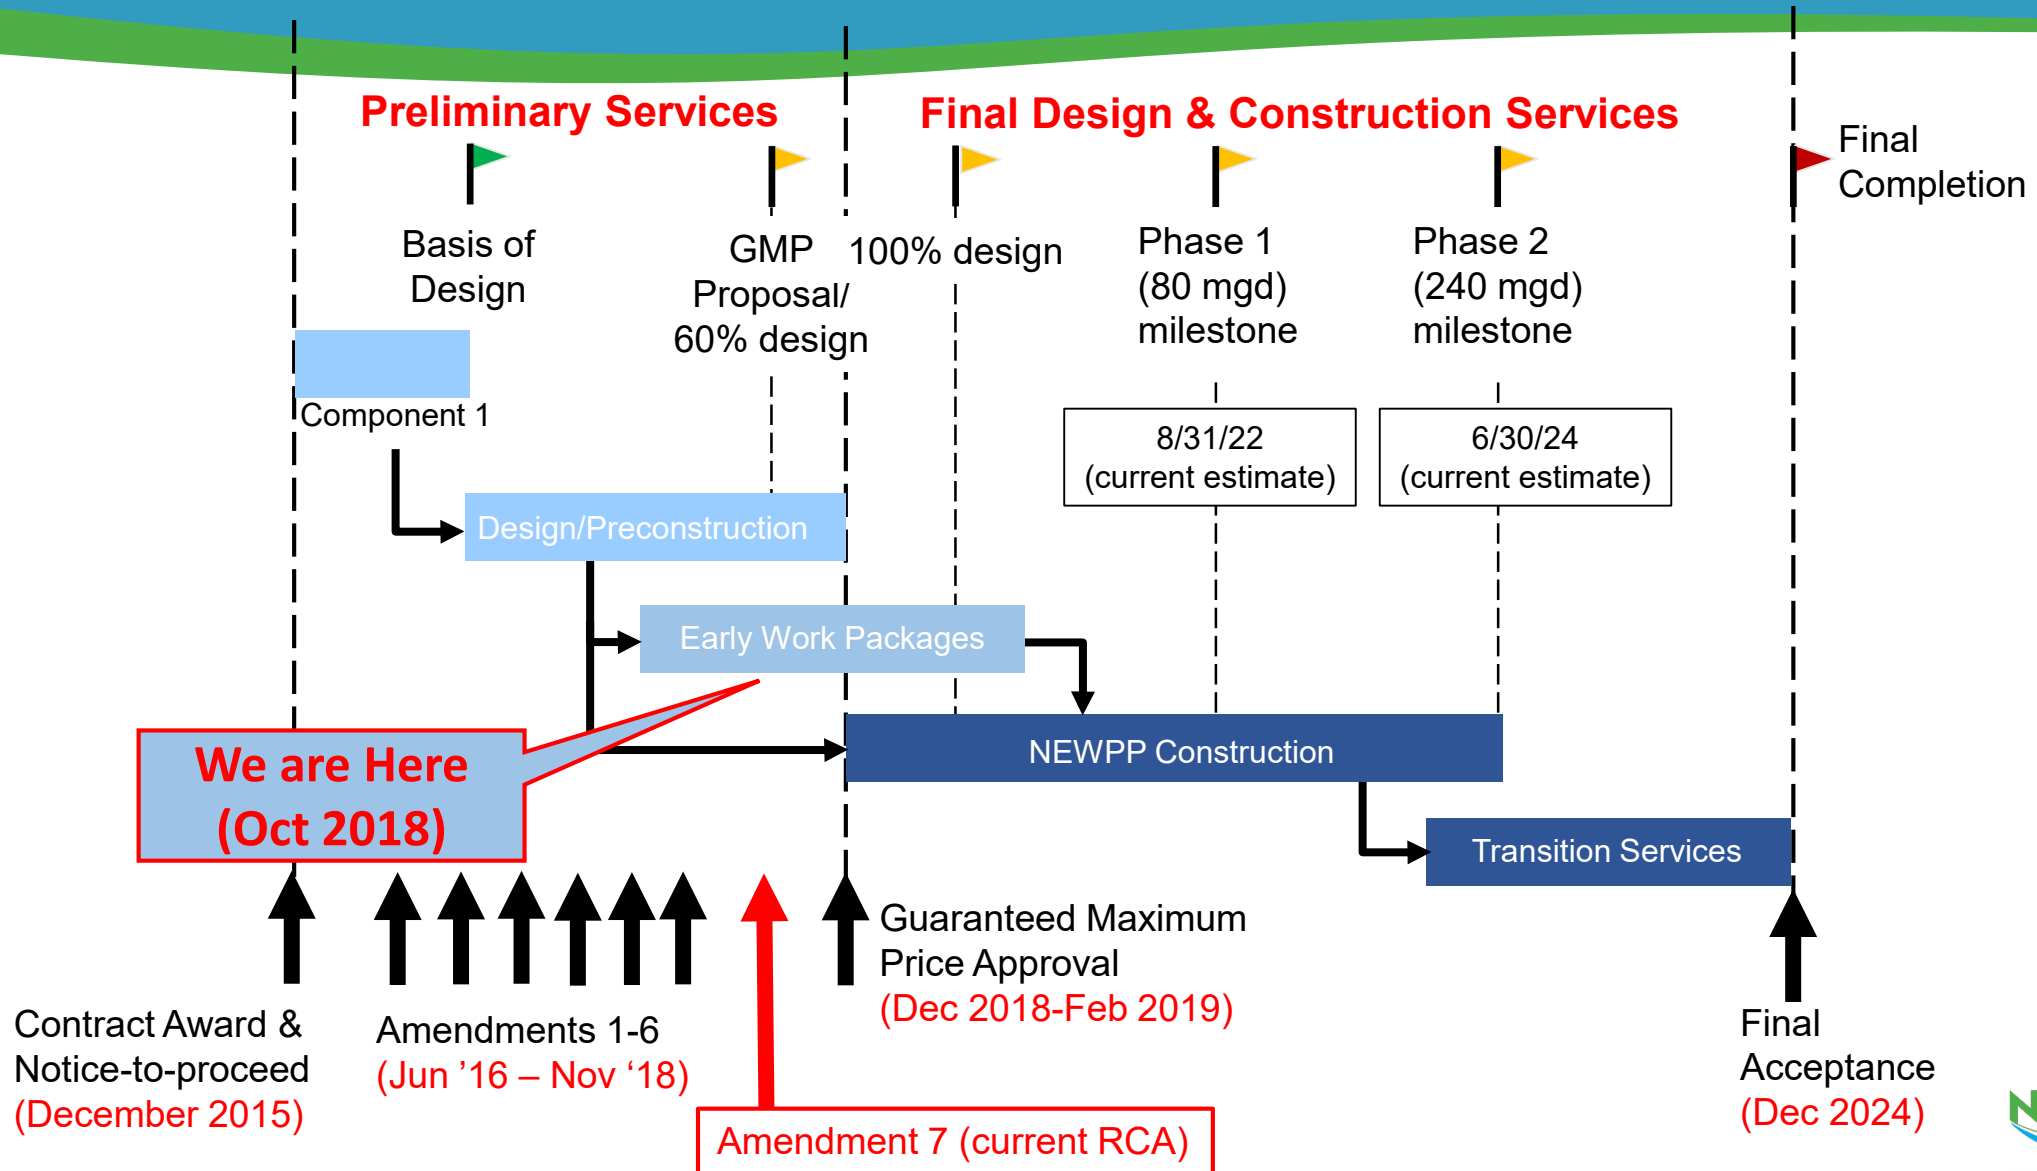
Preliminary Services

Final Design & Construction Services

Final Completion

Basis of Design

GMP Proposal/ 60% design

100% design

Phase 1 (80 mgd) milestone

Phase 2 (240 mgd) milestone

Component 1

8/31/22 (current estimate)

6/30/24 (current estimate)

Design/Preconstruction

Early Work Packages

We are Here (Oct 2018)

NEWPP Construction

Transition Services

Guaranteed Maximum Price Approval (Dec 2018-Feb 2019)

Contract Award & Notice-to-proceed (December 2015)

Amendments 1-6 (Jun ’16 – Nov ‘18)

Amendment 7 (current RCA)

Final Acceptance (Dec 2024)